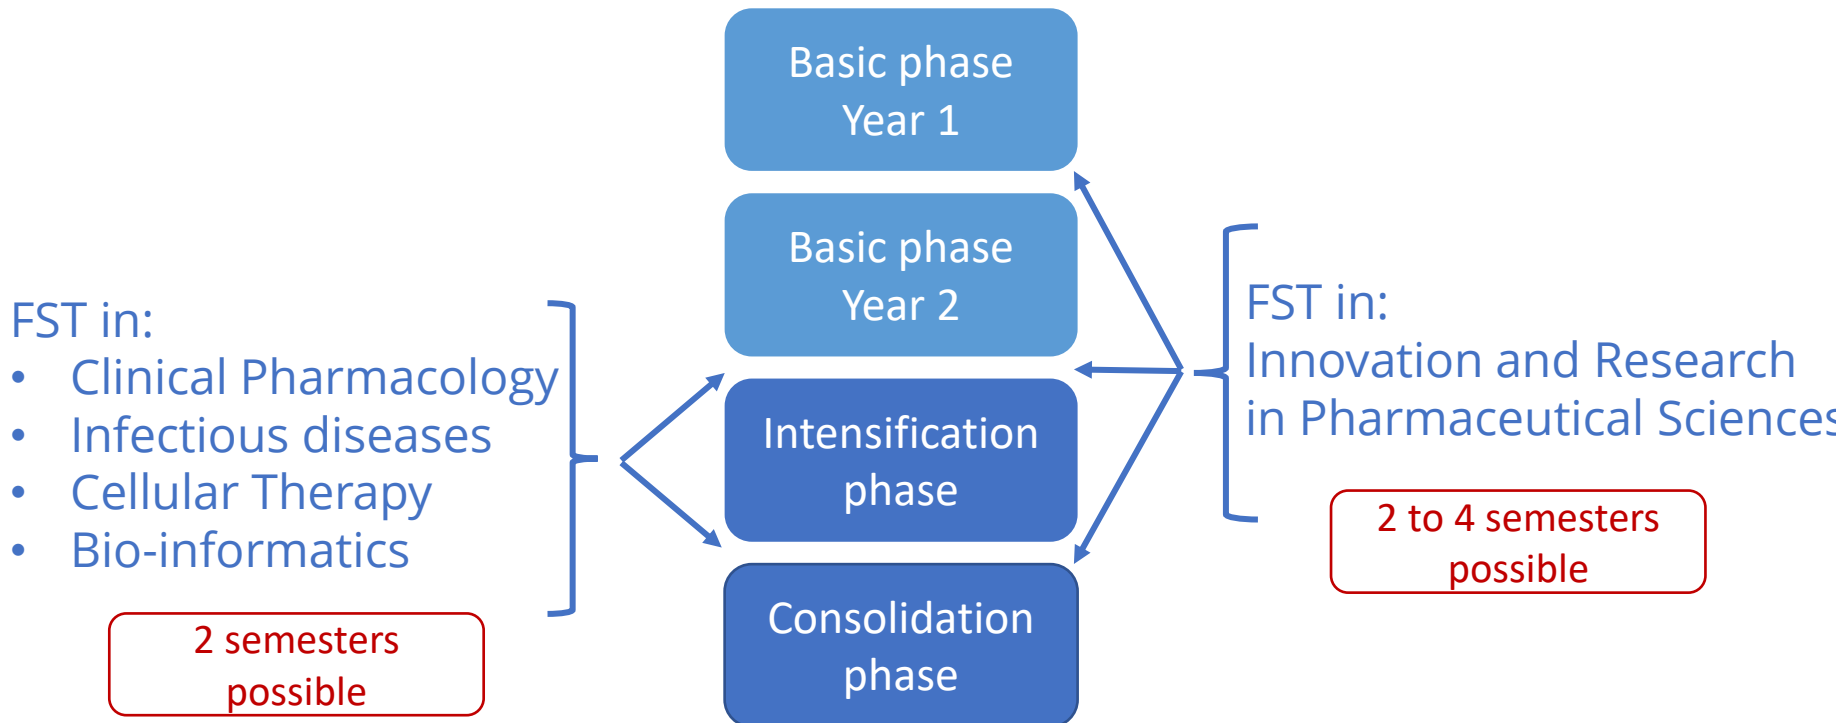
FST in:
• Clinical Pharmacology
• Infectious diseases
• Cellular Therapy
• Bio-informatics

2 semesters possible

Basic phase Year 1

Basic phase Year 2

Intensification phase

Consolidation phase

FST in:
Innovation and Research in Pharmaceutical Science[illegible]

2 to 4 semesters possible